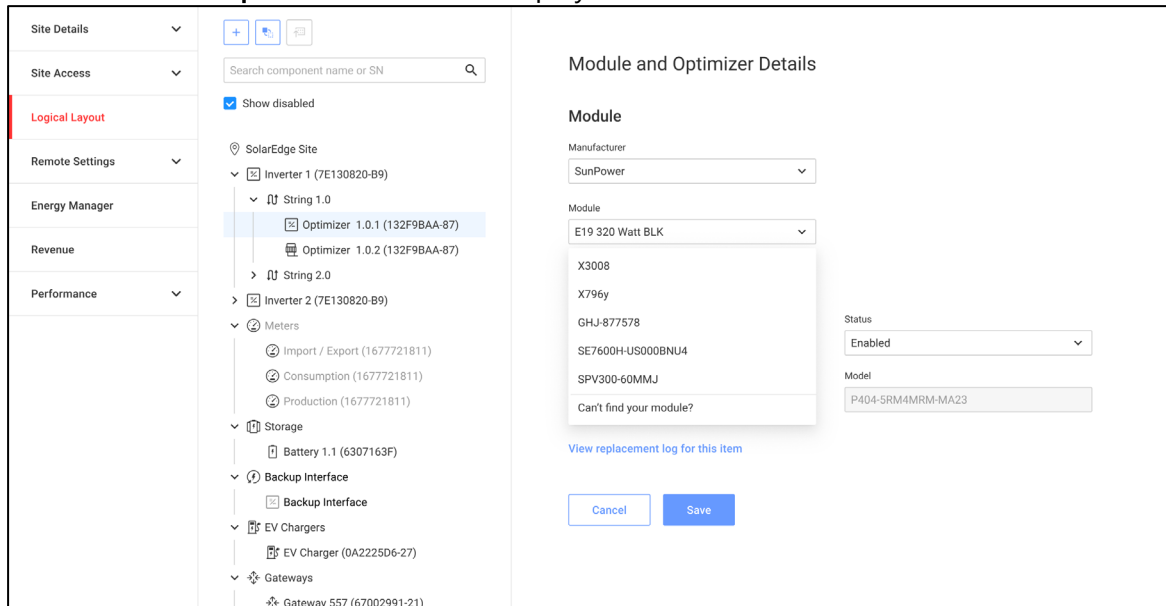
Site Details
Site Access
Logical Layout
Remote Settings
Energy Manager
Revenue
Performance

Search component name or SN
Show disabled

SolarEdge Site
Inverter 1 (7E130820-B9)
String 1.0
Optimizer 1.0.1 (132F9BAA-87)
Optimizer 1.0.2 (132F9BAA-87)
String 2.0
Inverter 2 (7E130820-B9)
Meters
Import / Export (1677721811)
Consumption (1677721811)
Production (1677721811)
Storage
Battery 1.1 (6307163F)
Backup Interface
Backup Interface
EV Chargers
EV Charger (0A2225D6-27)
Gateways
Gateway 557 (67002991-21)

Module and Optimizer Details

Module

Manufacturer
SunPower

Module
E19 320 Watt BLK
X3008
X796y
GHJ-877578
SE7600H-US000BNU4
SPV300-60MMJ
Can't find your module?

Status
Enabled

Model
P404-5RM4MRM-MA23

View replacement log for this item

Cancel
Save